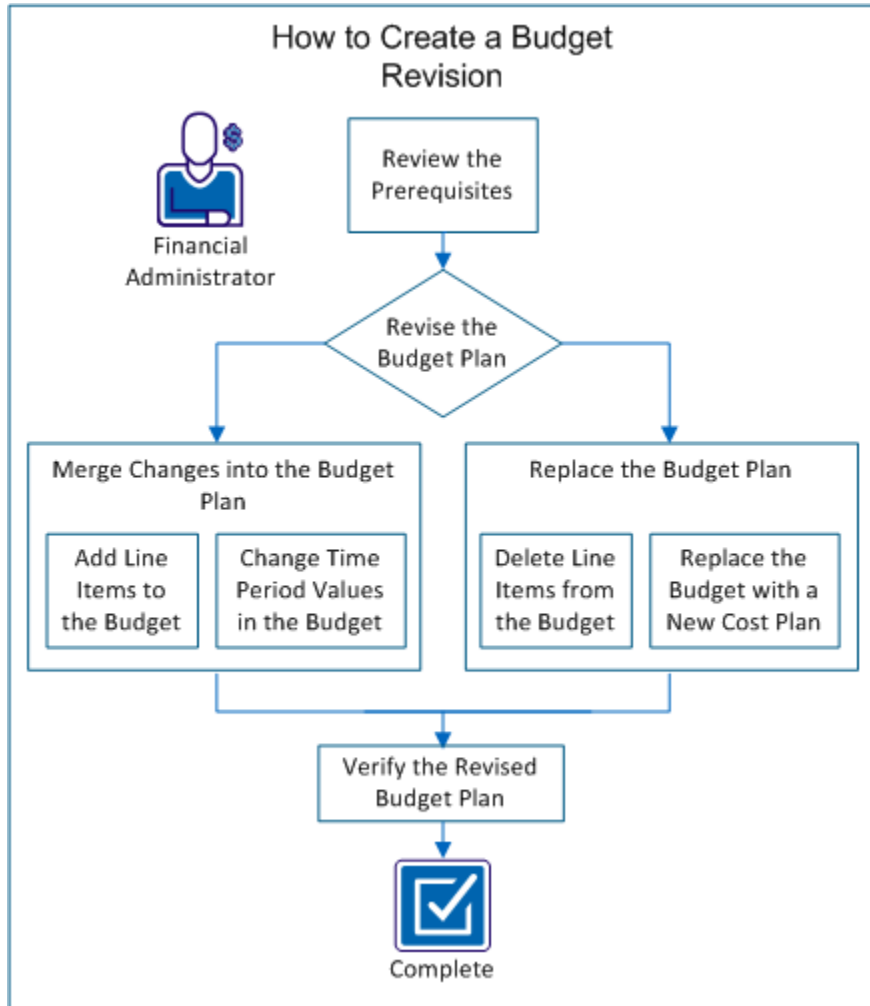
How to Create a Budget Revision

$

Financial Administrator

Review the Prerequisites

Revise the Budget Plan

Merge Changes into the Budget Plan

Add Line Items to the Budget

Change Time Period Values in the Budget

Replace the Budget Plan

Delete Line Items from the Budget

Replace the Budget with a New Cost Plan

Verify the Revised Budget Plan

Complete